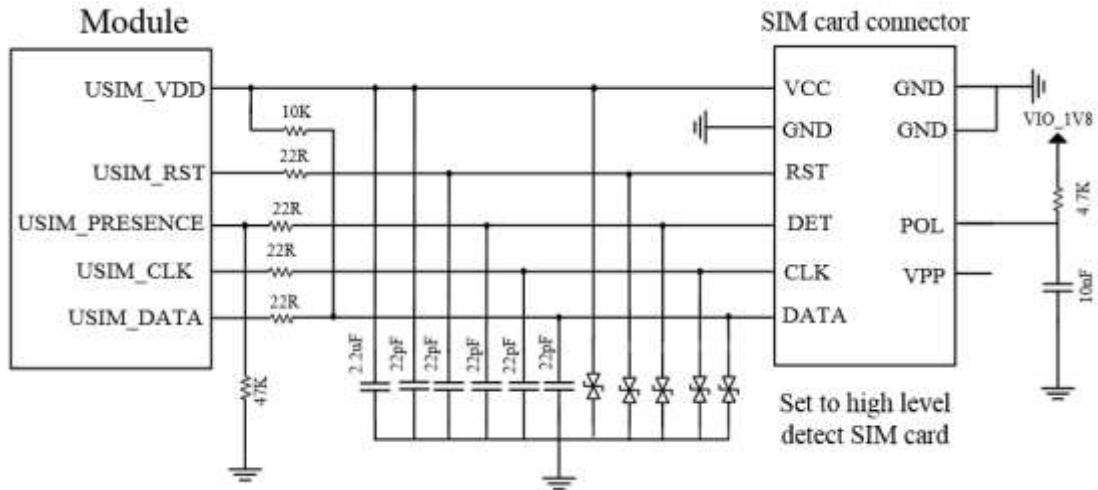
Module

USIM_VDD
USIM_RST
USIM_PRESENCE
USIM_CLK
USIM_DATA

10K
22R
22R
22R
22R
47K

2.2uF
22pF
22pF
22pF
22pF
22pF

SIM card connector

VCC
GND
RST
DET
CLK
DATA

GND
GND
POL
VPP

VIO_1V8
4.7K
10nF

Set to high level detect SIM card